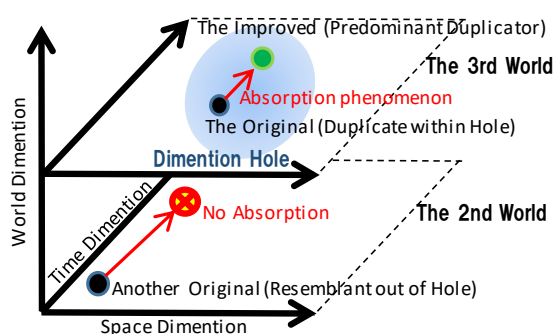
The Improved (Predominant Duplicator)

The 3rd World

Absorption phenomenon

The Original (Duplicate within Hole)

Dimention Hole

World Dimention

Time Dimention

No Absorption

The 2nd World

Another Original (Resemblant out of Hole)

Space Dimention